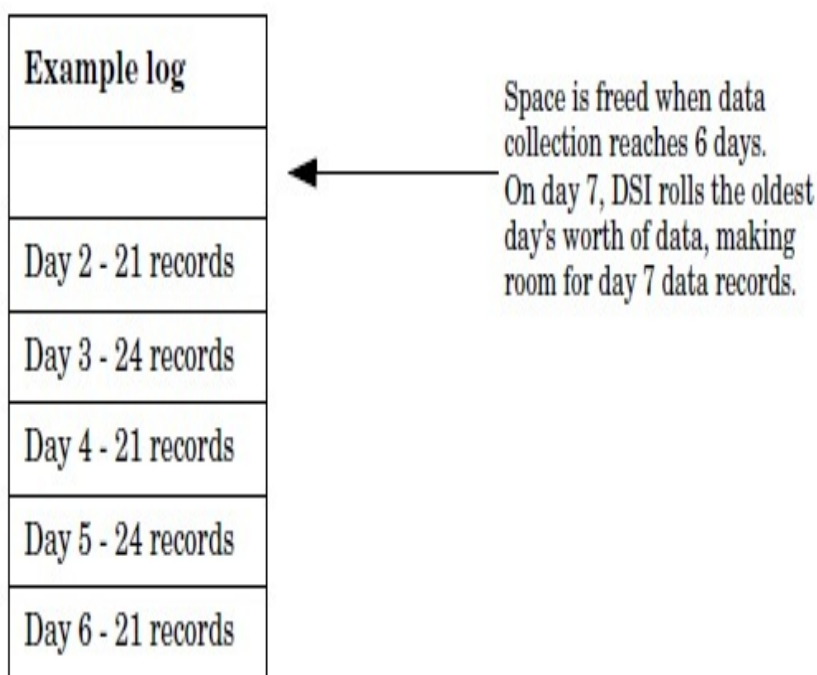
Example log

Day 2 - 21 records

Day 3 - 24 records

Day 4 - 21 records

Day 5 - 24 records

Day 6 - 21 records

Space is freed when data collection reaches 6 days. On day 7, DSI rolls the oldest day's worth of data, making room for day 7 data records.